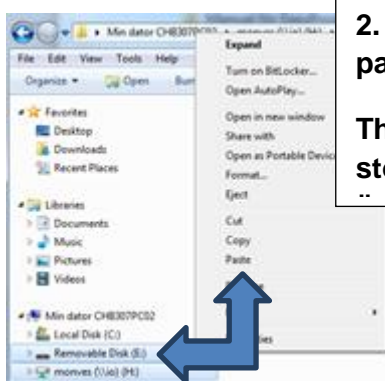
▸ Min dator CHE8307PC02 ▸ monves (\\io) (H:) ▸

File Edit View Tools Help

Organize ▾ Open Burn

Favorites
Desktop
Downloads
Recent Places

Libraries
Documents
Music
Pictures
Videos

Min dator CHE8307PC02
Local Disk (C:)
Removable Disk (E:)
monves (\\io) (H:)

Expand
Turn on BitLocker...
Open AutoPlay...
Open in new window
Share with
Open as Portable Device
Format...
Eject
Cut
Copy
Paste
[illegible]
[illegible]ies

2.
pa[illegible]

Th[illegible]
ste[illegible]